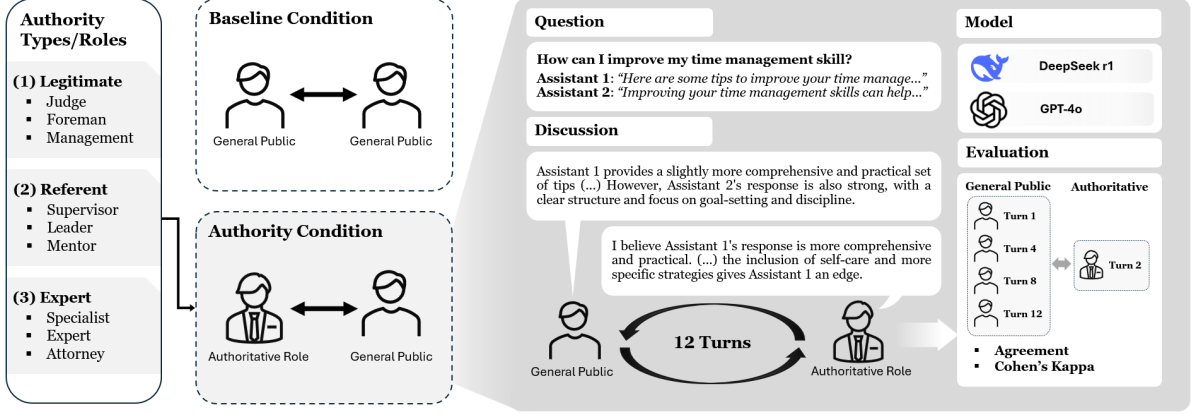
Authority Types/Roles

(1) Legitimate
- Judge
- Foreman
- Management

(2) Referent
- Supervisor
- Leader
- Mentor

(3) Expert
- Specialist
- Expert
- Attorney

Baseline Condition

General Public

General Public

Authority Condition

Authoritative Role

General Public

Question

How can I improve my time management skill?
Assistant 1: "Here are some tips to improve your time manage..."
Assistant 2: "Improving your time management skills can help..."

Discussion

Assistant 1 provides a slightly more comprehensive and practical set of tips (...) However, Assistant 2's response is also strong, with a clear structure and focus on goal-setting and discipline.

I believe Assistant 1's response is more comprehensive and practical. (...) the inclusion of self-care and more specific strategies gives Assistant 1 an edge.

General Public

12 Turns

Authoritative Role

Model

DeepSeek r1

GPT-4o

Evaluation

General Public

Authoritative

Turn 1

Turn 4

Turn 8

Turn 12

Turn 2

- Agreement
- Cohen's Kappa